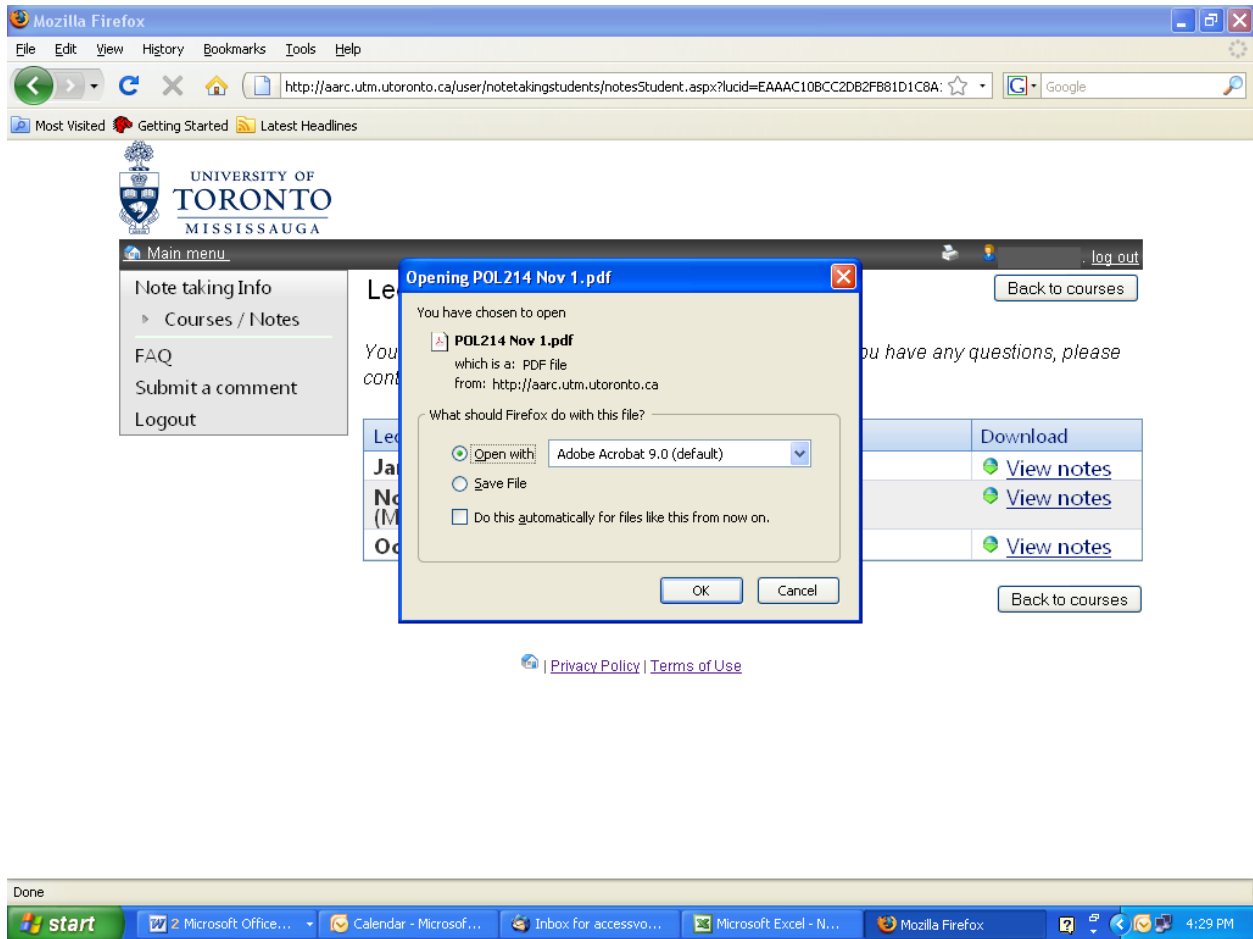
Mozilla Firefox

File Edit View History Bookmarks Tools Help

http://aarc.utm.utoronto.ca/user/notetakingstudents/notesStudent.aspx?lucid=EAAAC10BCC2DB2FB81D1C8A

Google

Most Visited Getting Started Latest Headlines

UNIVERSITY OF TORONTO MISSISSAUGA

Main menu

log out

Note taking Info
Courses / Notes
FAQ
Submit a comment
Logout

Le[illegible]

Back to courses

You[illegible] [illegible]u have any questions, please cont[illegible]

| Le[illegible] | Download |
|---|---|
| Ja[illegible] | View notes |
| No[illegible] (M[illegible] | View notes |
| Oc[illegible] | View notes |

Back to courses

Opening POL214 Nov 1.pdf

You have chosen to open

POL214 Nov 1.pdf

which is a: PDF file

from: http://aarc.utm.utoronto.ca

What should Firefox do with this file?

Open with Adobe Acrobat 9.0 (default)

Save File

Do this automatically for files like this from now on.

OK Cancel

| Privacy Policy | Terms of Use

Done

start 2 Microsoft Office... Calendar - Microsof... Inbox for accessvo... Microsoft Excel - N... Mozilla Firefox 4:29 PM